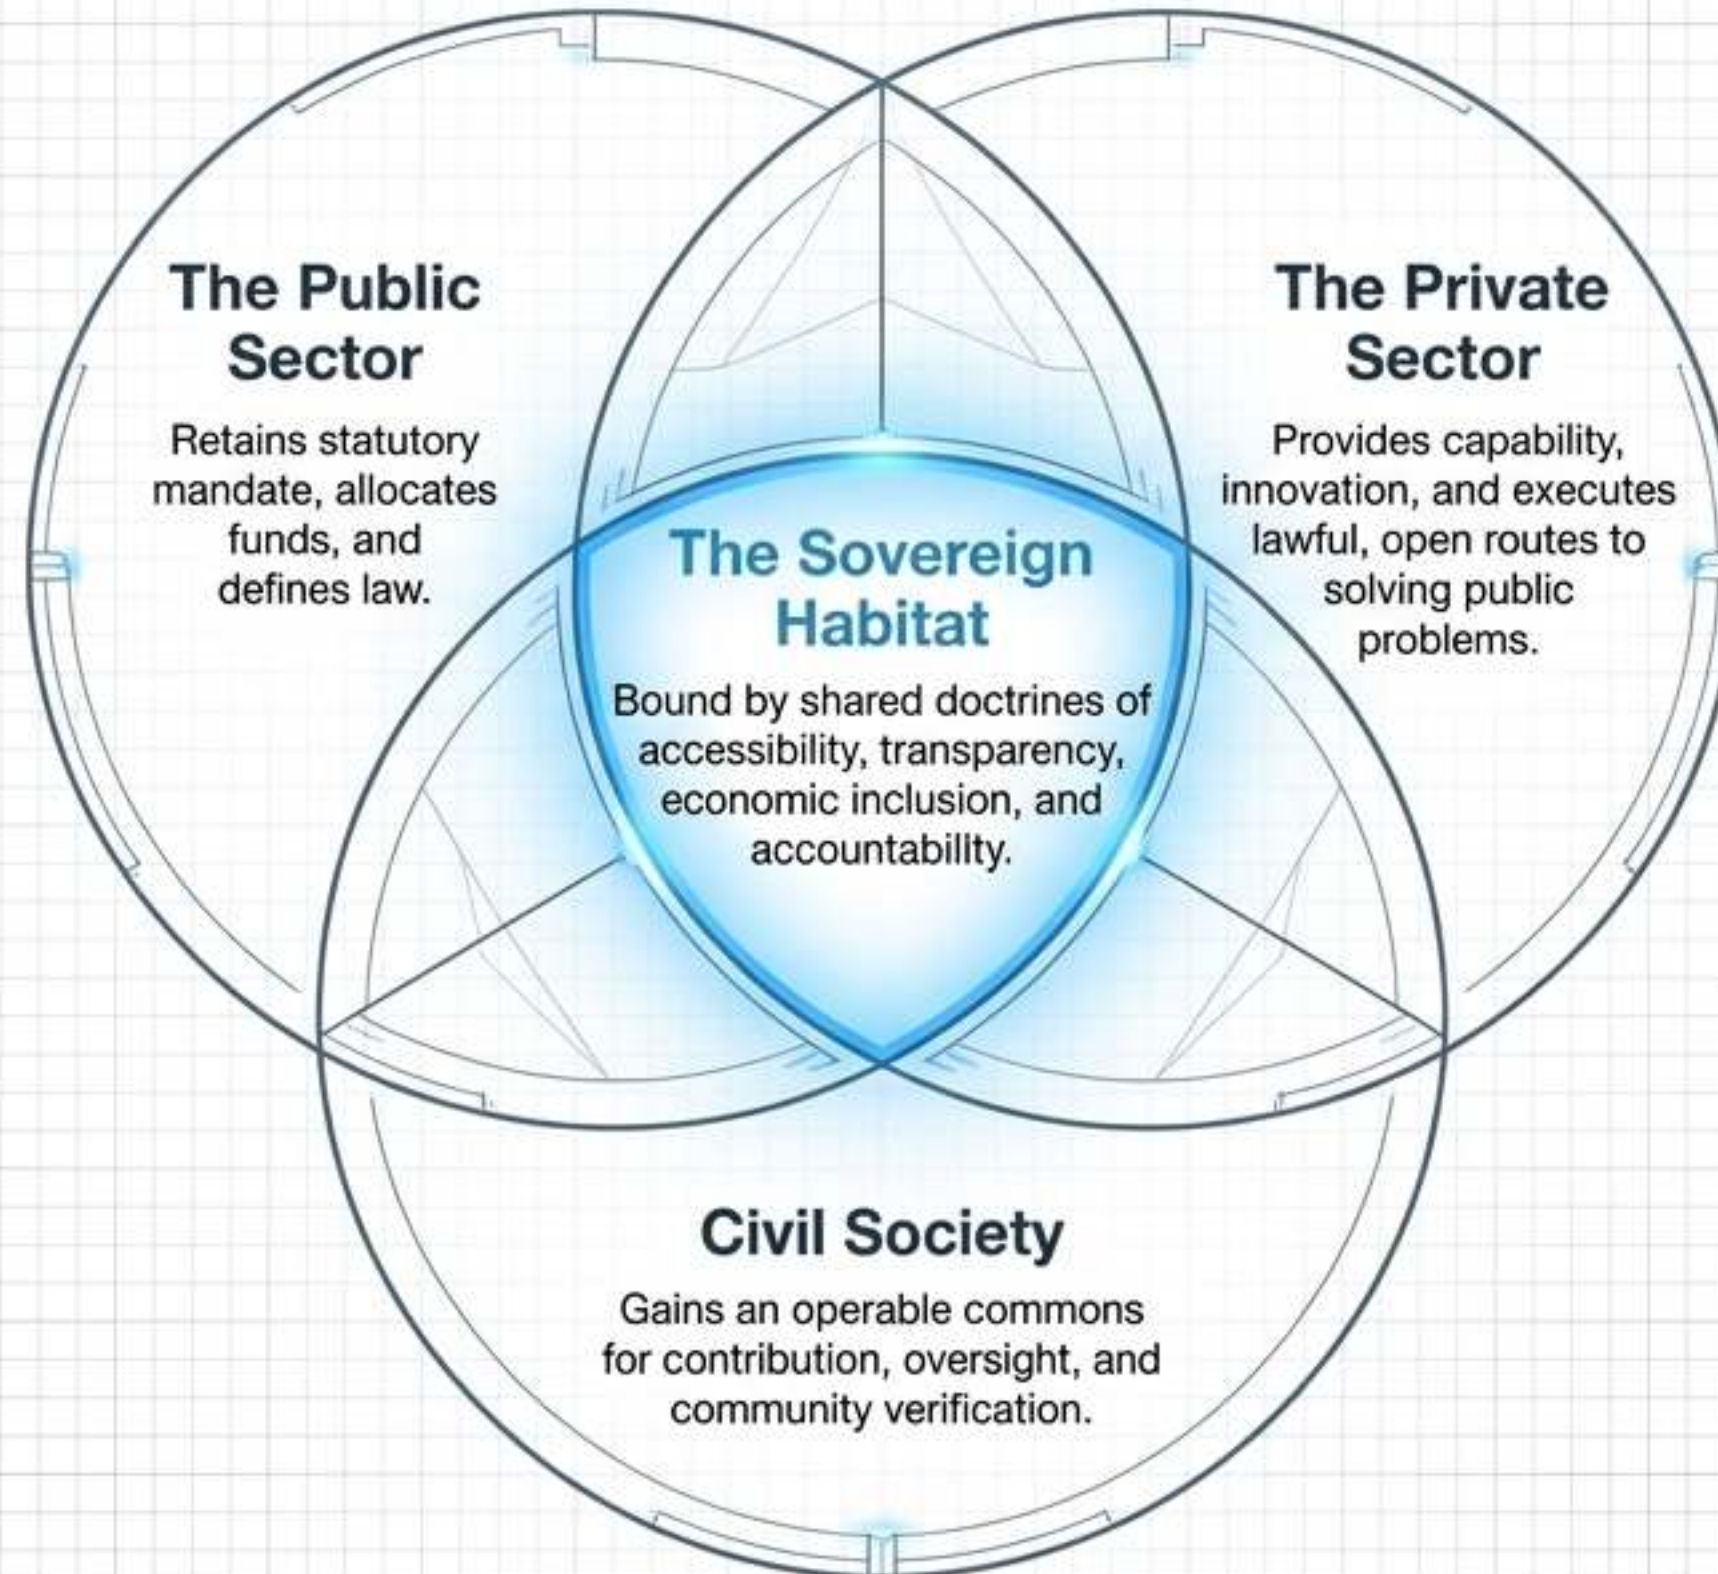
The Public Sector

Retains statutory mandate, allocates funds, and defines law.

The Private Sector

Provides capability, innovation, and executes lawful, open routes to solving public problems.

The Sovereign Habitat

Bound by shared doctrines of accessibility, transparency, economic inclusion, and accountabilty.

Civil Society

Gains an operable commons for contribution, oversight, and community verification.